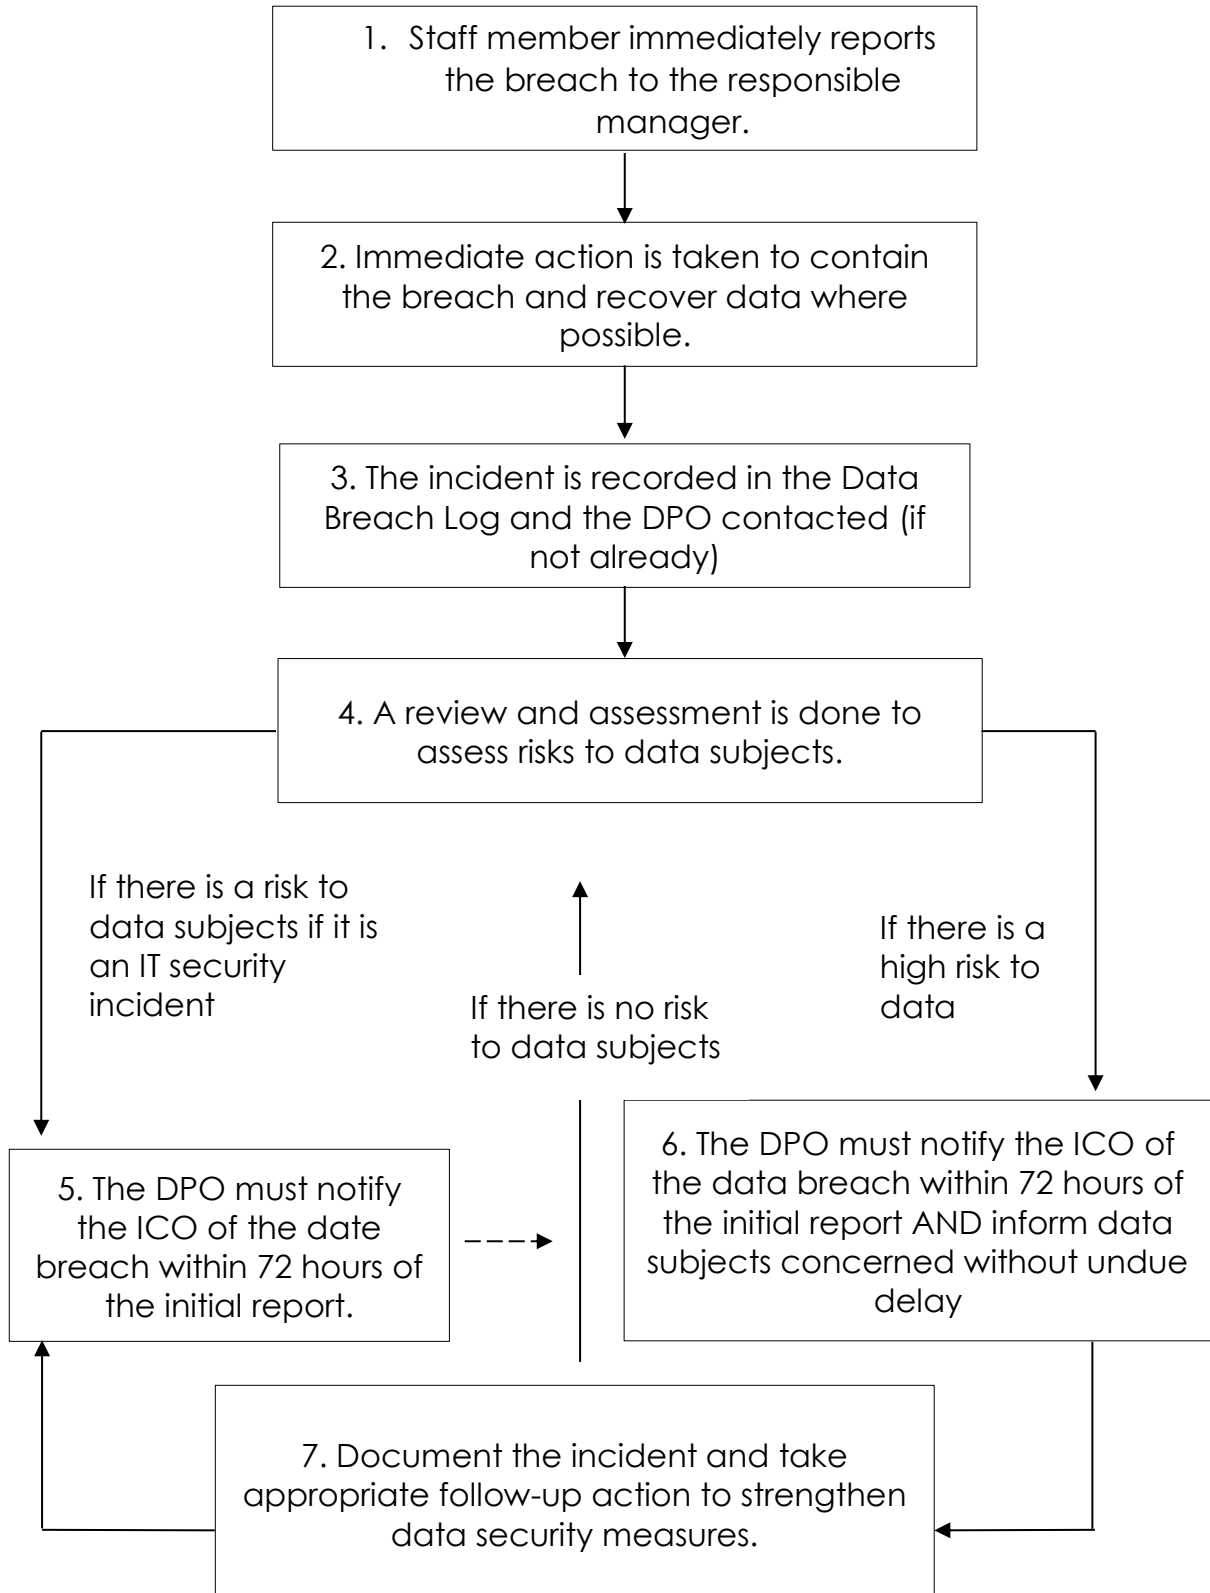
1. Staff member immediately reports the breach to the responsible manager.

2. Immediate action is taken to contain the breach and recover data where possible.

3. The incident is recorded in the Data Breach Log and the DPO contacted (if not already)

4. A review and assessment is done to assess risks to data subjects.

If there is a risk to data subjects if it is an IT security incident

If there is no risk to data subjects

If there is a high risk to data

5. The DPO must notify the ICO of the date breach within 72 hours of the initial report.

6. The DPO must notify the ICO of the data breach within 72 hours of the initial report AND inform data subjects concerned without undue delay

7. Document the incident and take appropriate follow-up action to strengthen data security measures.